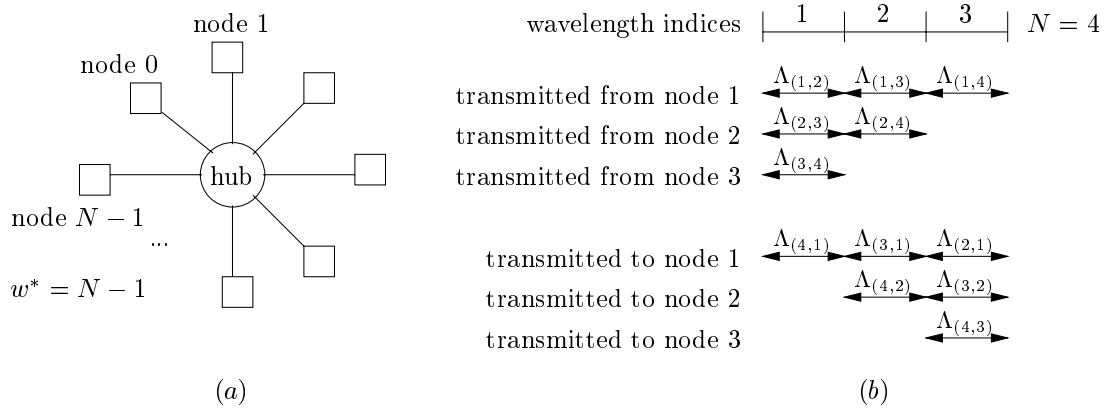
node 1

node 0

hub

node $N-1$

...

$w^* = N-1$

$(a)$

wavelength indices 1 2 3 $N=4$

transmitted from node 1 $\Lambda_{(1,2)}$ $\Lambda_{(1,3)}$ $\Lambda_{(1,4)}$

transmitted from node 2 $\Lambda_{(2,3)}$ $\Lambda_{(2,4)}$

transmitted from node 3 $\Lambda_{(3,4)}$

transmitted to node 1 $\Lambda_{(4,1)}$ $\Lambda_{(3,1)}$ $\Lambda_{(2,1)}$

transmitted to node 2 $\Lambda_{(4,2)}$ $\Lambda_{(3,2)}$

transmitted to node 3 $\Lambda_{(4,3)}$

$(b)$